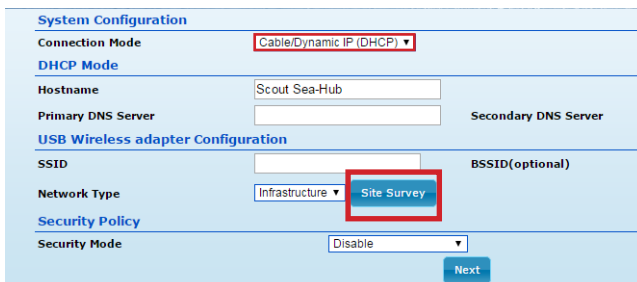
System Configuration

Connection Mode
Cable/Dynamic IP (DHCP) ▼

DHCP Mode

Hostname
Scout Sea-Hub

Primary DNS Server

Secondary DNS Server

USB Wireless adapter Configuration

SSID

BSSID(optional)

Network Type
Infrastructure ▼
Site Survey

Security Policy

Security Mode
Disable ▼

Next